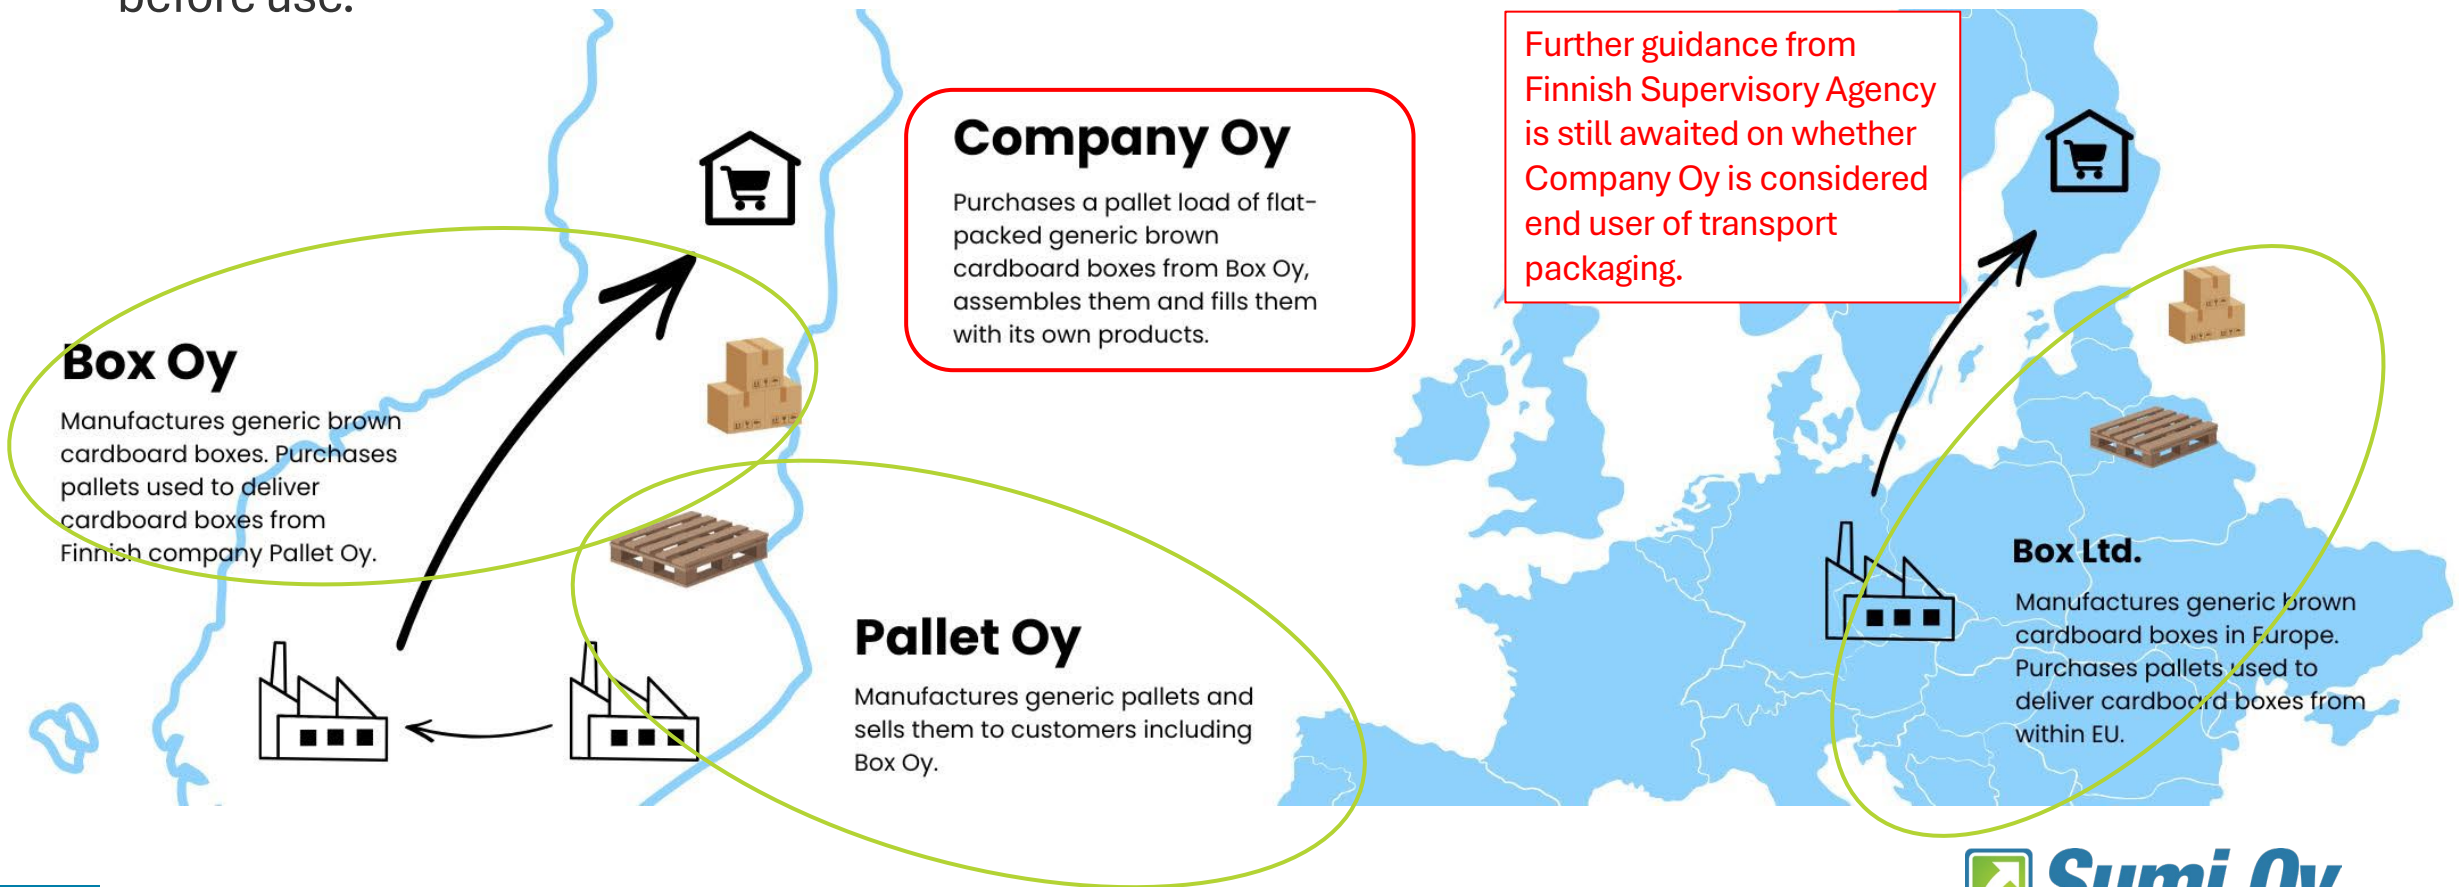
before use.

Company Oy

Purchases a pallet load of flat-packed generic brown cardboard boxes from Box Oy, assembles them and fills them with its own products.

Further guidance from Finnish Supervisory Agency is still awaited on whether Company Oy is considered end user of transport packaging.

Box Oy

Manufactures generic brown cardboard boxes. Purchases pallets used to deliver cardboard boxes from Finnish company Pallet Oy.

Pallet Oy

Manufactures generic pallets and sells them to customers including Box Oy.

Box Ltd.

Manufactures generic brown cardboard boxes in Europe. Purchases pallets used to deliver cardboard boxes from within EU.

Sumi Oy